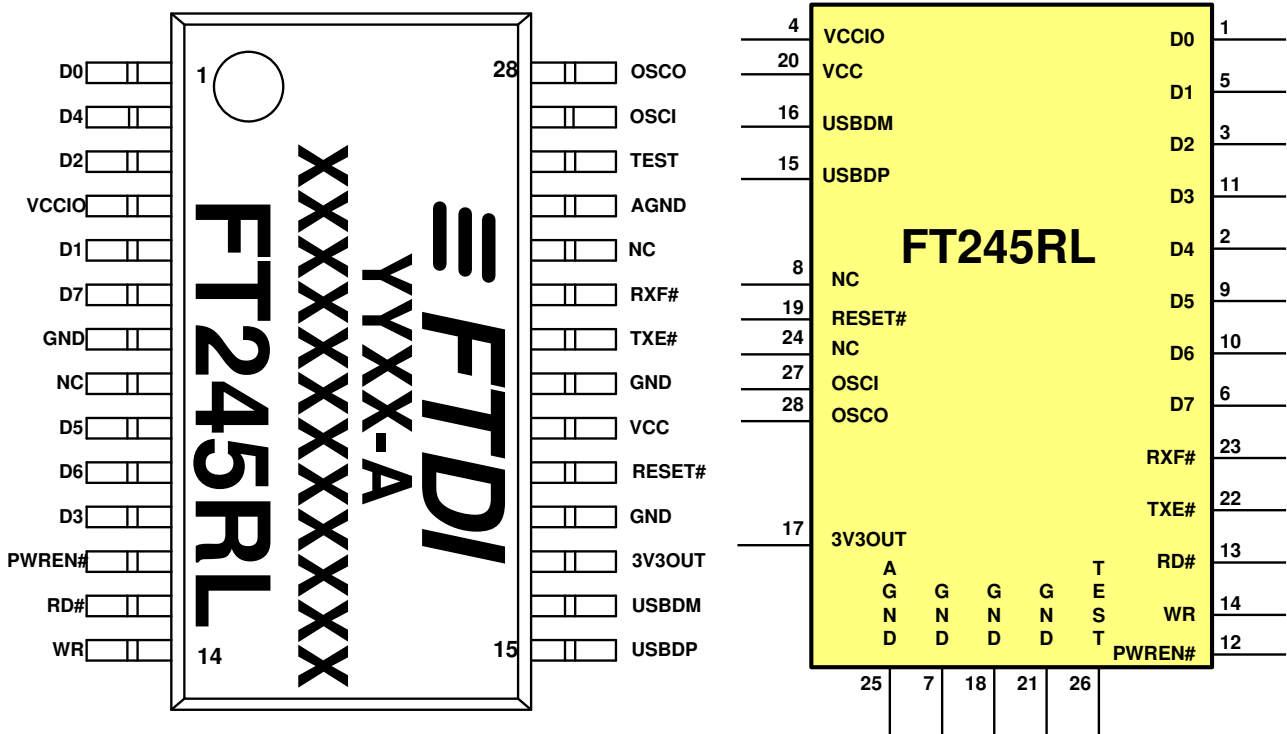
D0
D4
D2
VCCIO
D1
D7
GND
NC
D5
D6
D3
PWREN#
RD#
WR

1
28
14
15

FT245RL
YYXX-A
XXXXXXXXXX
FTDI

OSCO
OSCI
TEST
AGND
NC
RXF#
TXE#
GND
VCC
RESET#
GND
3V3OUT
USBDM
USBDP

4 VCCIO
20 VCC
16 USBDM
15 USBDP
8 NC
19 RESET#
24 NC
27 OSCI
28 OSCO
17 3V3OUT

FT245RL

D0 1
D1 5
D2 3
D3 11
D4 2
D5 9
D6 10
D7 6
RXF# 23
TXE# 22
RD# 13
WR 14
PWREN# 12

AGND
GND
GND
GND
TEST

25 7 18 21 26